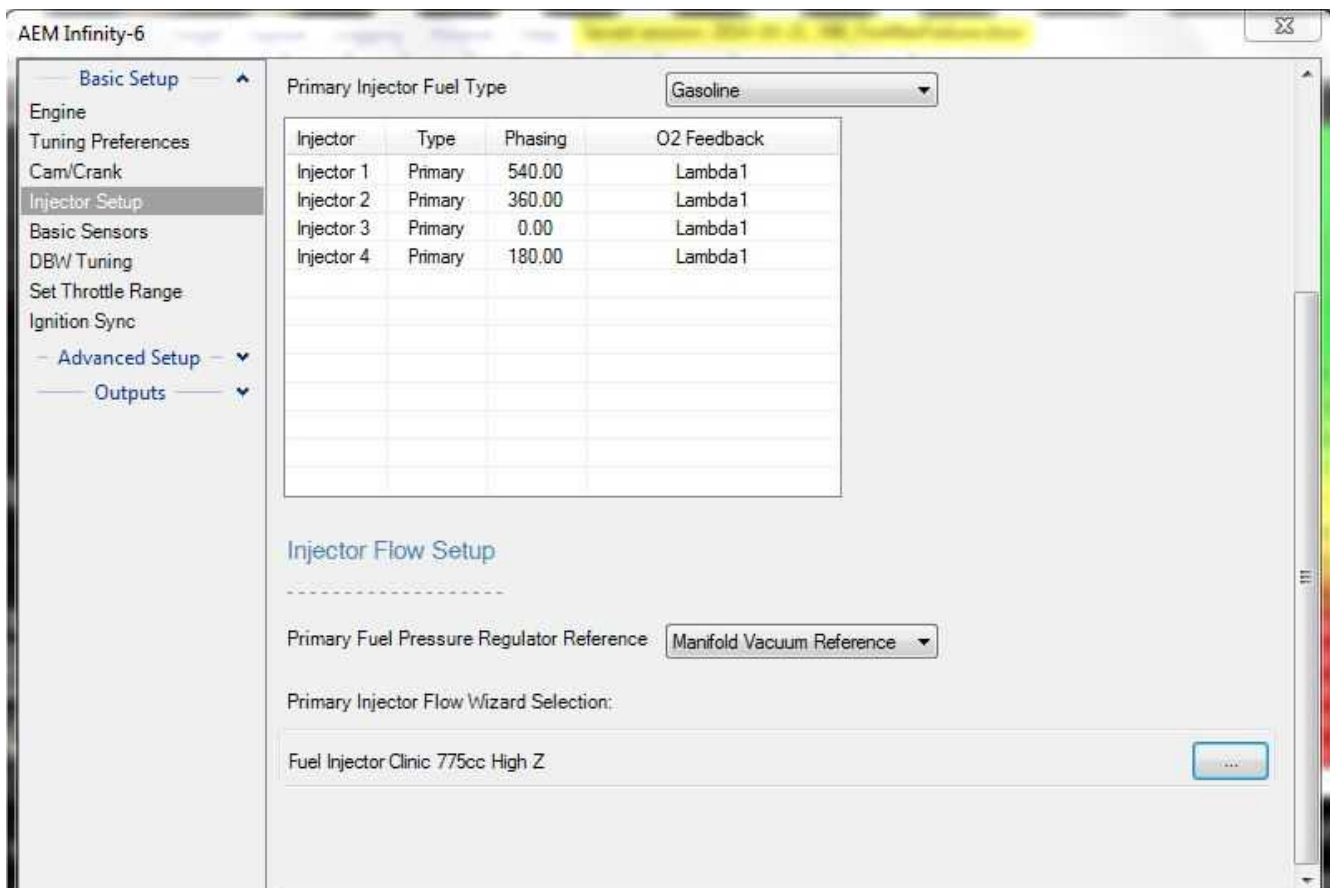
AEM Infinity-6

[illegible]

Basic Setup
Engine
Tuning Preferences
Cam/Crank
Injector Setup
Basic Sensors
DBW Tuning
Set Throttle Range
Ignition Sync
Advanced Setup
Outputs

Primary Injector Fuel Type Gasoline

| Injector | Type | Phasing | O2 Feedback |
|---|---|---|---|
| Injector 1 | Primary | 540.00 | Lambda1 |
| Injector 2 | Primary | 360.00 | Lambda1 |
| Injector 3 | Primary | 0.00 | Lambda1 |
| Injector 4 | Primary | 180.00 | Lambda1 |

Injector Flow Setup

Primary Fuel Pressure Regulator Reference Manifold Vacuum Reference

Primary Injector Flow Wizard Selection:

Fuel Injector Clinic 775cc High Z ...